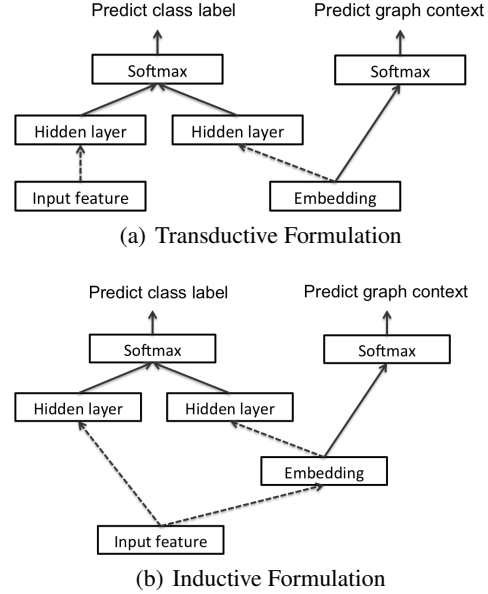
Predict class label

Predict graph context

Softmax

Softmax

Hidden layer

Hidden layer

Input feature

Embedding

(a) Transductive Formulation

Predict class label

Predict graph context

Softmax

Softmax

Hidden layer

Hidden layer

Embedding

Input feature

(b) Inductive Formulation